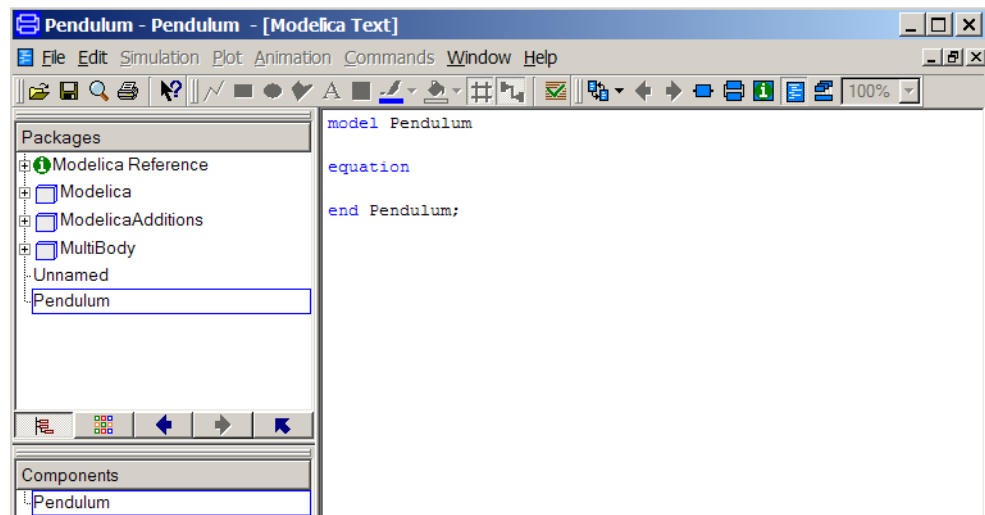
Pendulum - Pendulum - [Modelica Text]

File Edit Simulation Plot Animation Commands Window Help

A

100%

Packages

Modelica Reference

Modelica

ModelicaAdditions

MultiBody

Unnamed

Pendulum

Components

Pendulum

model Pendulum

equation

end Pendulum;